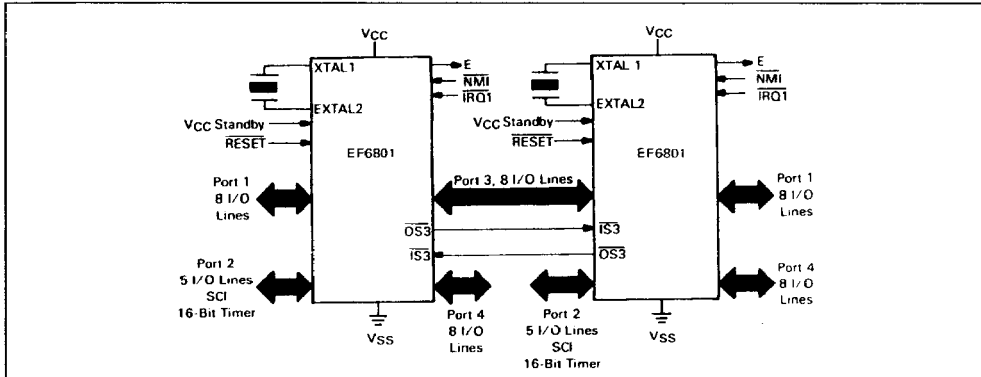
$V_{CC}$

XTAL1

EXTAL2

E

$\overline{NMI}$

$\overline{IRQ1}$

$V_{CC}$ Standby

$\overline{RESET}$

EF6801

Port 1
8 I/O
Lines

Port 2
5 I/O Lines
SCI
16-Bit Timer

$\overline{OS3}$

$\overline{IS3}$

$V_{SS}$

Port 3, 8 I/O Lines

Port 4
8 I/O
Lines

Port 2
5 I/O Lines
SCI
16-Bit Timer

$V_{CC}$

XTAL 1

EXTAL2

E

$\overline{NMI}$

$\overline{IRQ1}$

$V_{CC}$ Standby

$\overline{RESET}$

EF6801

$\overline{IS3}$

$\overline{OS3}$

$V_{SS}$

Port 1
8 I/O
Lines

Port 4
8 I/O
Lines